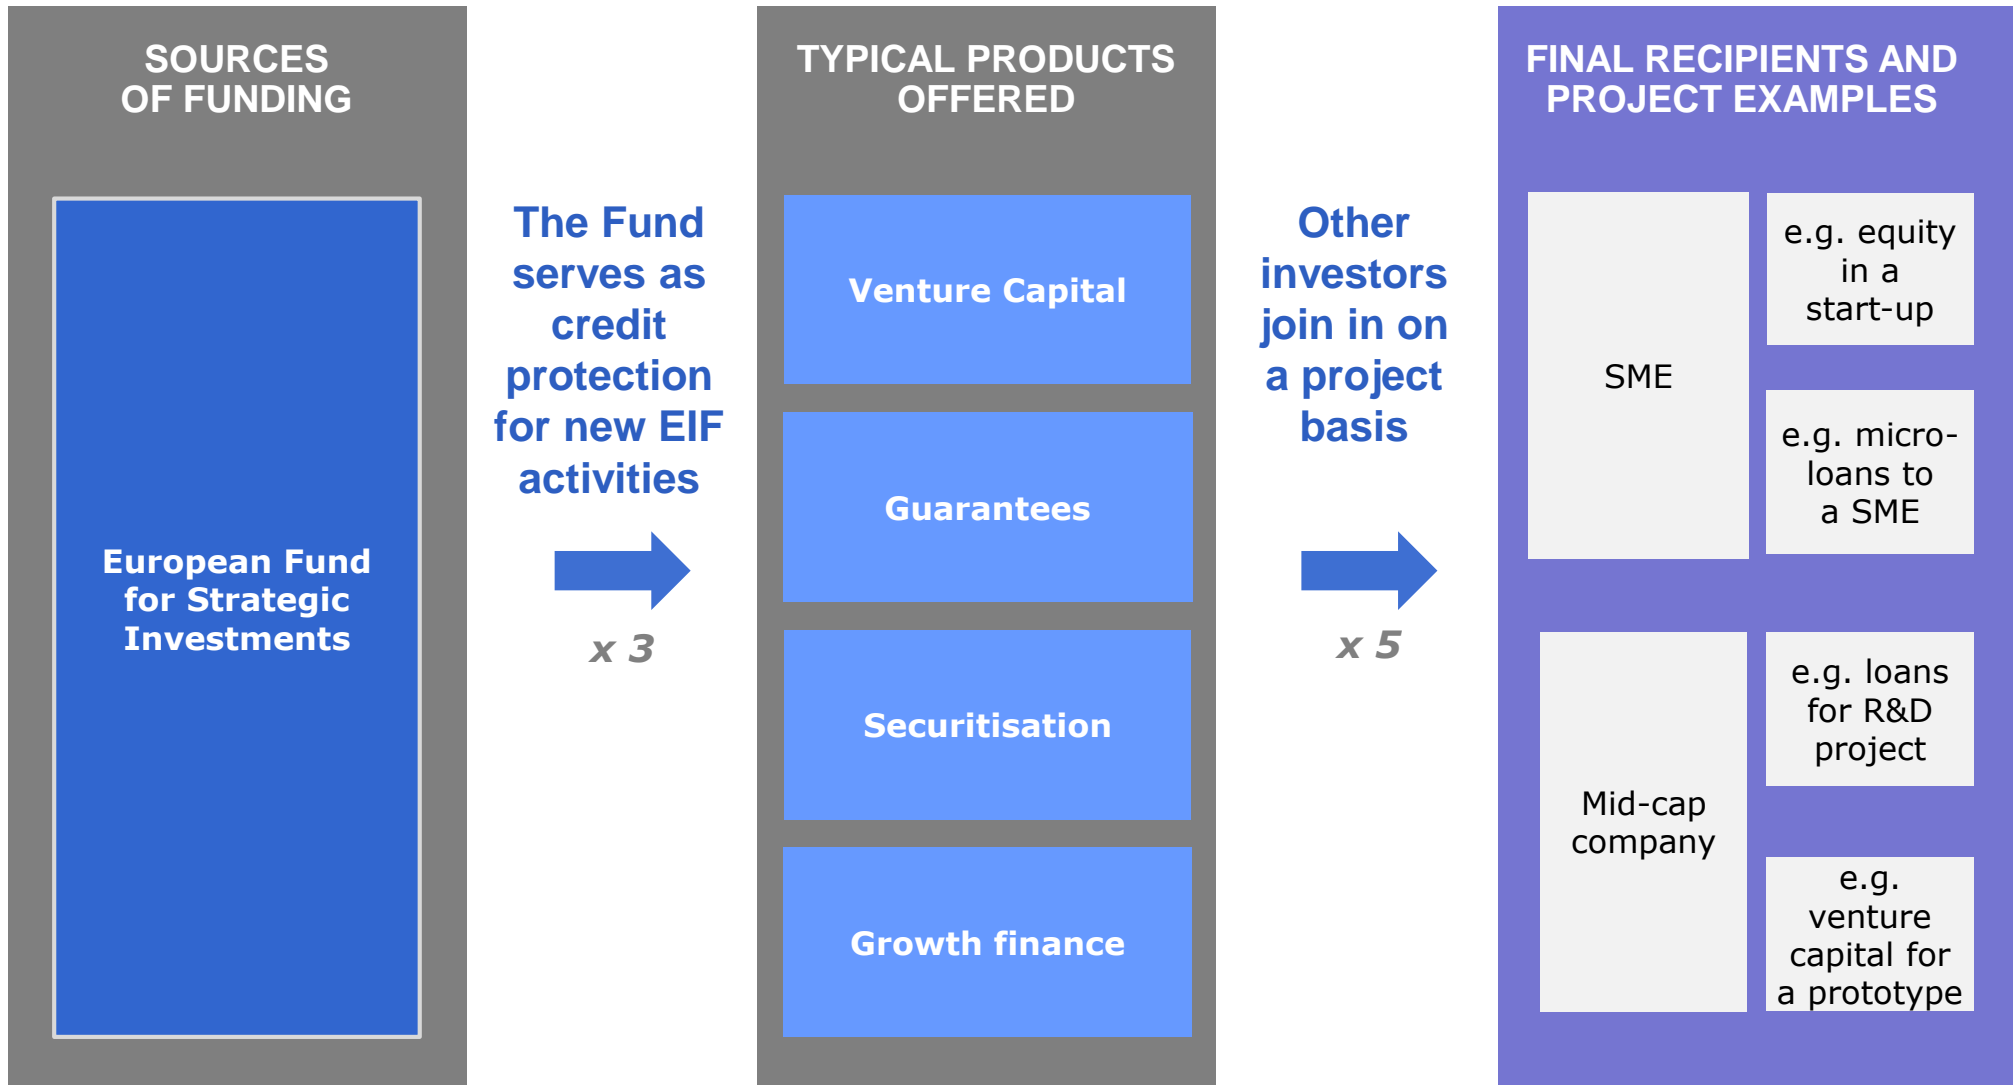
SOURCES OF FUNDING

European Fund for Strategic Investments

The Fund serves as credit protection for new EIF activities

x 3

TYPICAL PRODUCTS OFFERED

Venture Capital

Guarantees

Securitisation

Growth finance

Other investors join in on a project basis

x 5

FINAL RECIPIENTS AND PROJECT EXAMPLES

SME

e.g. equity in a start-up

e.g. micro-loans to a SME

Mid-cap company

e.g. loans for R&D project

e.g. venture capital for a prototype